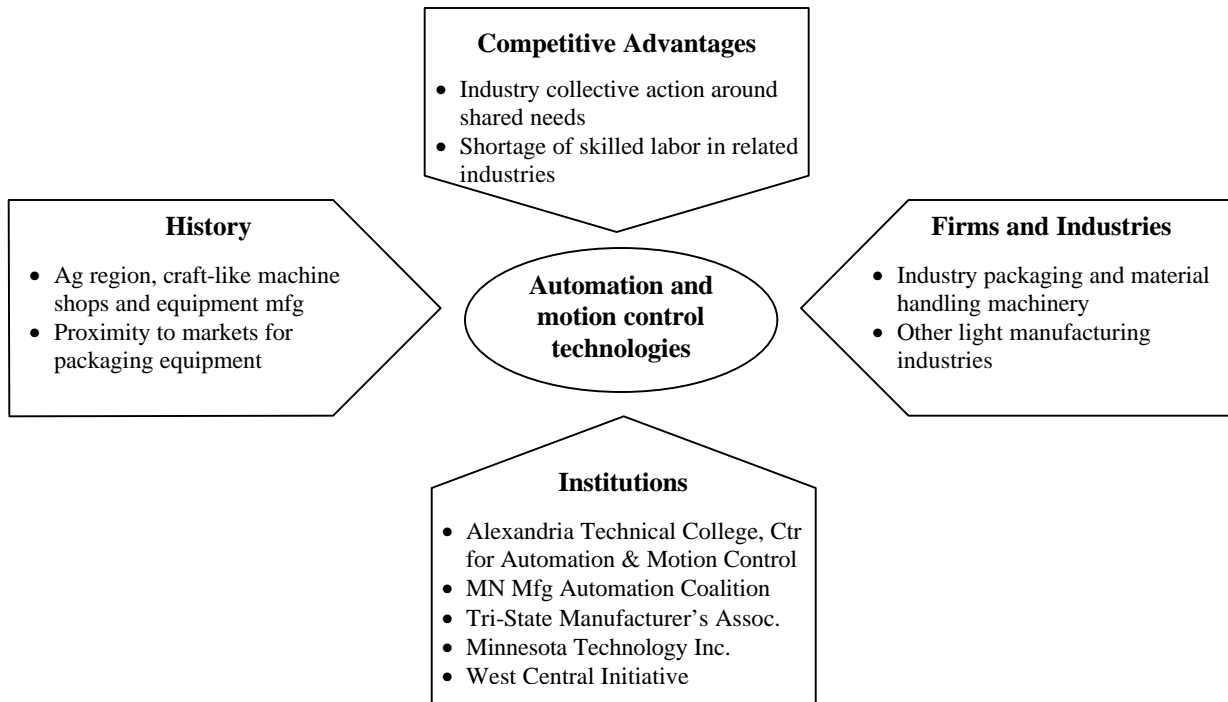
Competitive Advantages

- Industry collective action around shared needs
- Shortage of skilled labor in related industries

History

- Ag region, craft-like machine shops and equipment mfg
- Proximity to markets for packaging equipment

Automation and motion control technologies

Firms and Industries

- Industry packaging and material handling machinery
- Other light manufacturing industries

Institutions

- Alexandria Technical College, Ctr for Automation & Motion Control
- MN Mfg Automation Coalition
- Tri-State Manufacturer's Assoc.
- Minnesota Technology Inc.
- West Central Initiative